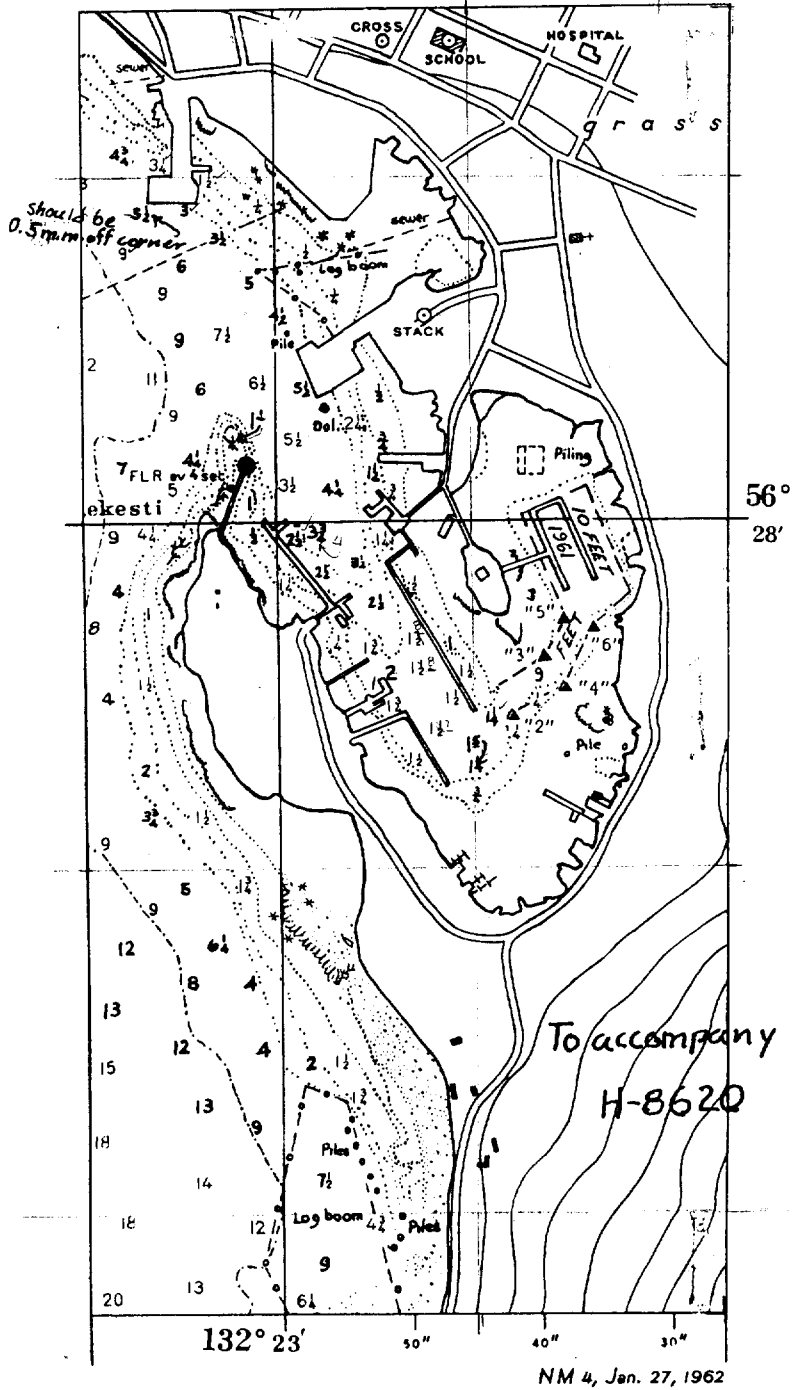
CROSS
SCHOOL
HOSPITAL
grass
sewer
$4\frac{3}{4}$
$3\frac{1}{4}$
3
Should be 0.5mm off corner
$3\frac{1}{2}$
$3\frac{1}{2}$
9
6
sewer
Log boom
5
STACK
$4\frac{1}{2}$
9
$7\frac{1}{2}$
Pile
2
11
6
$6\frac{1}{2}$
$5\frac{1}{2}$
9
Dol. $2\frac{1}{4}$
$1\frac{1}{4}$
$5\frac{1}{2}$
$4\frac{1}{4}$
7 FLR ev 4 sec
5
$3\frac{1}{2}$
$4\frac{1}{4}$
Piling
ekesti
$56°$
$28'$
9
4
10 FEET
1961
4
8
$1\frac{1}{2}$
"5"
"6"
"3"
FEET
9
"4"
4
"2"
4
Pile
2
$3\frac{3}{4}$
$1\frac{1}{2}$
9
5
9
12
$6\frac{1}{4}$
8
4
13
12
4
To accompany H-8620
15
2
$1\frac{1}{2}$
13
9
18
Piles
$7\frac{1}{2}$
14
Log boom
$4\frac{1}{2}$
Piles
18
12
9
13
20
$6\frac{1}{4}$
$132°\ 23'$
50"
40"
30"
NM 4, Jan. 27, 1962